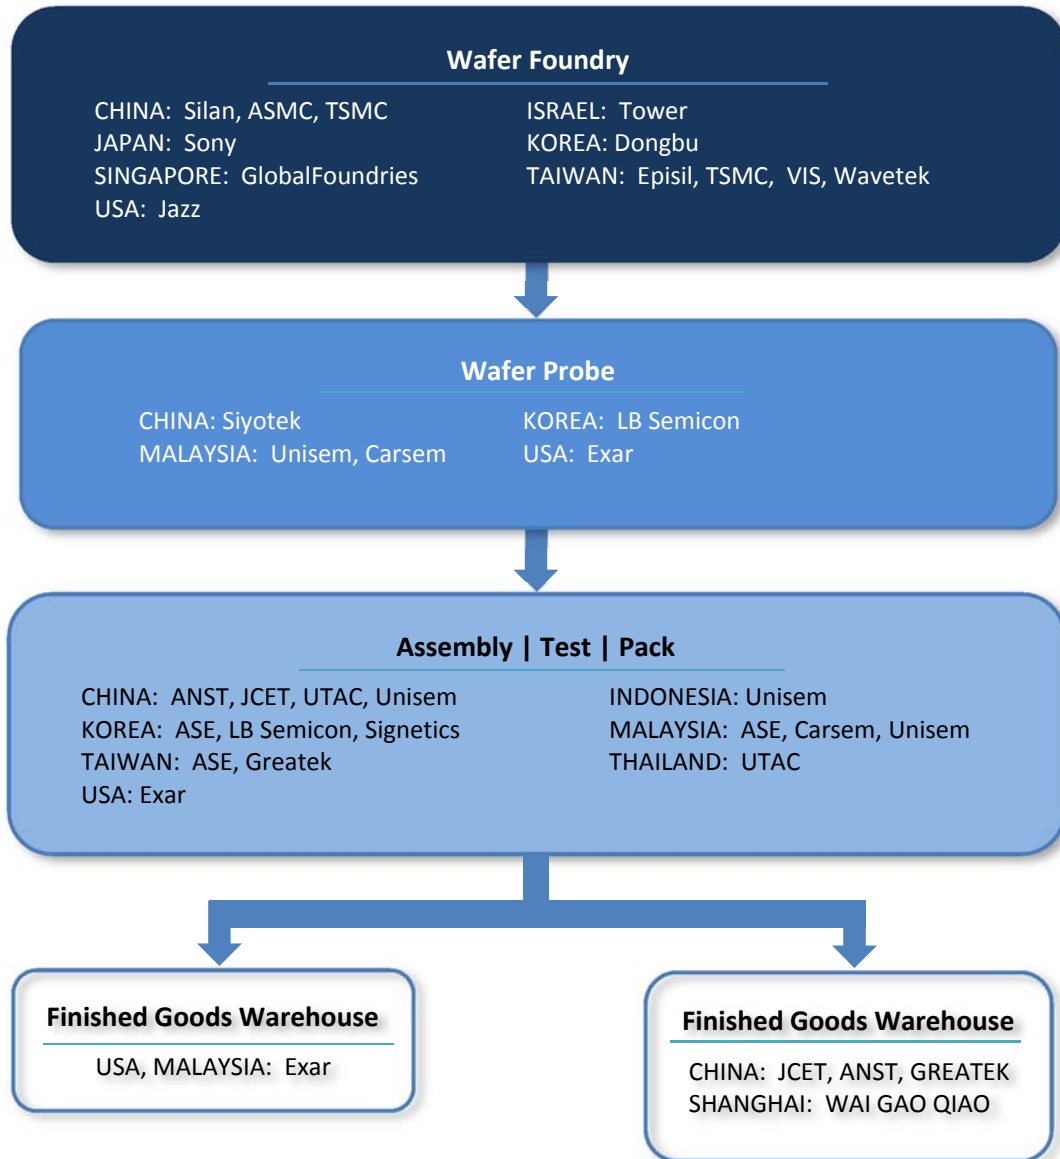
Wafer Foundry

CHINA: Silan, ASMC, TSMC
JAPAN: Sony
SINGAPORE: GlobalFoundries
USA: Jazz

ISRAEL: Tower
KOREA: Dongbu
TAIWAN: Episil, TSMC, VIS, Wavetek

Wafer Probe

CHINA: Siyotek
MALAYSIA: Unisem, Carsem

KOREA: LB Semicon
USA: Exar

Assembly | Test | Pack

CHINA: ANST, JCET, UTAC, Unisem
KOREA: ASE, LB Semicon, Signetics
TAIWAN: ASE, Greatek
USA: Exar

INDONESIA: Unisem
MALAYSIA: ASE, Carsem, Unisem
THAILAND: UTAC

Finished Goods Warehouse

USA, MALAYSIA: Exar

Finished Goods Warehouse

CHINA: JCET, ANST, GREATEK
SHANGHAI: WAI GAO QIAO